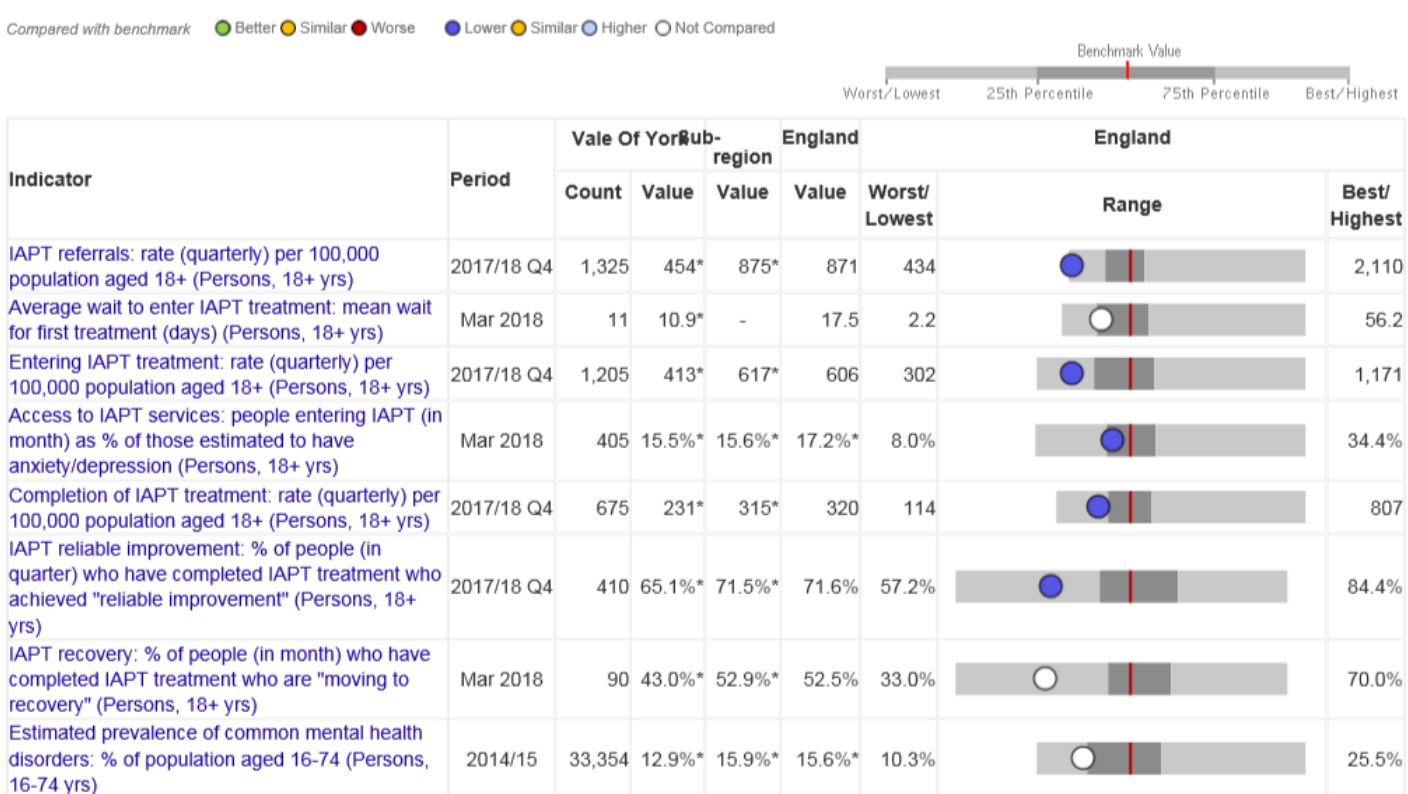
Compared with benchmark Better Similar Worse Lower Similar Higher Not Compared

Benchmark Value
Worst/Lowest 25th Percentile 75th Percentile Best/Highest

| Indicator | Period | Vale Of York Count | Vale Of York Value | Sub-region Value | England Value | England Worst/Lowest | England Range | England Best/Highest |
|---|---|---|---|---|---|---|---|---|
| IAPT referrals: rate (quarterly) per 100,000 population aged 18+ (Persons, 18+ yrs) | 2017/18 Q4 | 1,325 | 454* | 875* | 871 | 434 | | 2,110 |
| Average wait to enter IAPT treatment: mean wait for first treatment (days) (Persons, 18+ yrs) | Mar 2018 | 11 | 10.9* | - | 17.5 | 2.2 | | 56.2 |
| Entering IAPT treatment: rate (quarterly) per 100,000 population aged 18+ (Persons, 18+ yrs) | 2017/18 Q4 | 1,205 | 413* | 617* | 606 | 302 | | 1,171 |
| Access to IAPT services: people entering IAPT (in month) as % of those estimated to have anxiety/depression (Persons, 18+ yrs) | Mar 2018 | 405 | 15.5%* | 15.6%* | 17.2%* | 8.0% | | 34.4% |
| Completion of IAPT treatment: rate (quarterly) per 100,000 population aged 18+ (Persons, 18+ yrs) | 2017/18 Q4 | 675 | 231* | 315* | 320 | 114 | | 807 |
| IAPT reliable improvement: % of people (in quarter) who have completed IAPT treatment who achieved "reliable improvement" (Persons, 18+ yrs) | 2017/18 Q4 | 410 | 65.1%* | 71.5%* | 71.6% | 57.2% | | 84.4% |
| IAPT recovery: % of people (in month) who have completed IAPT treatment who are "moving to recovery" (Persons, 18+ yrs) | Mar 2018 | 90 | 43.0%* | 52.9%* | 52.5% | 33.0% | | 70.0% |
| Estimated prevalence of common mental health disorders: % of population aged 16-74 (Persons, 16-74 yrs) | 2014/15 | 33,354 | 12.9%* | 15.9%* | 15.6%* | 10.3% | | 25.5% |